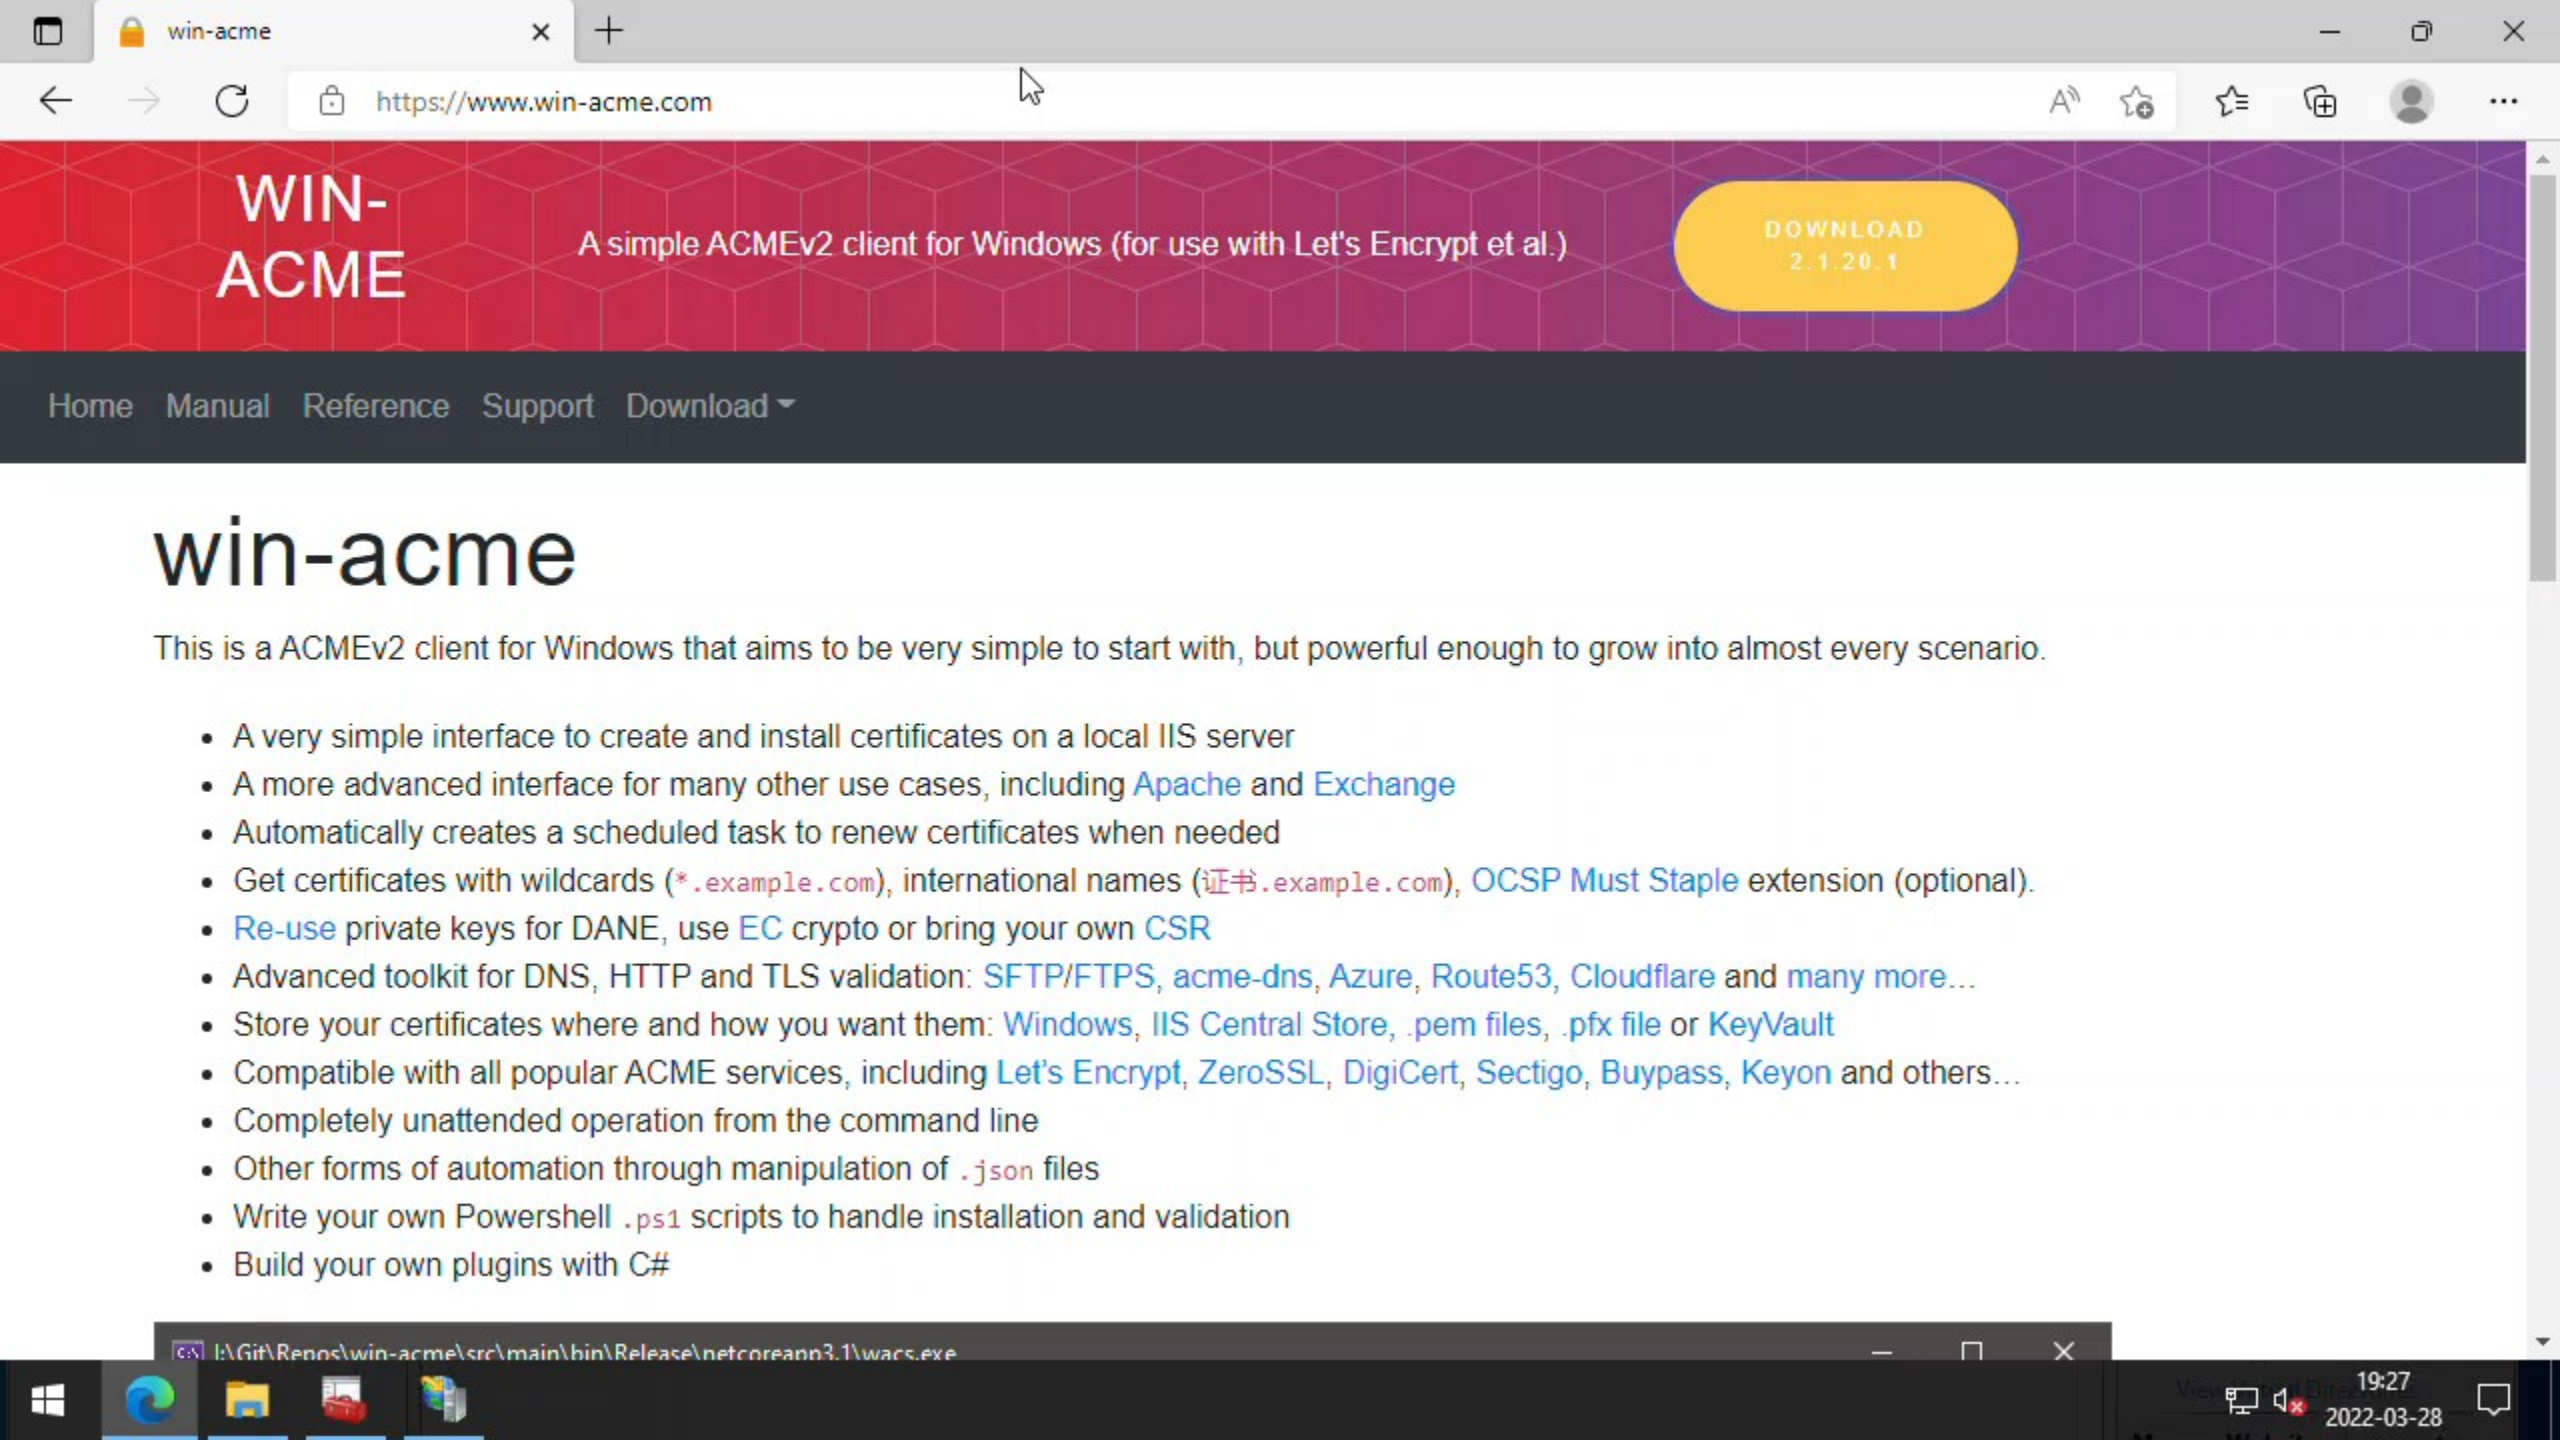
win-acme

https://www.win-acme.com

WIN-ACME

A simple ACMEv2 client for Windows (for use with Let's Encrypt et al.)

DOWNLOAD 2.1.20.1

Home Manual Reference Support Download

win-acme

This is a ACMEv2 client for Windows that aims to be very simple to start with, but powerful enough to grow into almost every scenario.

- A very simple interface to create and install certificates on a local IIS server
- A more advanced interface for many other use cases, including Apache and Exchange
- Automatically creates a scheduled task to renew certificates when needed
- Get certificates with wildcards (*.example.com), international names (证书.example.com), OCSP Must Staple extension (optional).
- Re-use private keys for DANE, use EC crypto or bring your own CSR
- Advanced toolkit for DNS, HTTP and TLS validation: SFTP/FTPS, acme-dns, Azure, Route53, Cloudflare and many more...
- Store your certificates where and how you want them: Windows, IIS Central Store, .pem files, .pfx file or KeyVault
- Compatible with all popular ACME services, including Let's Encrypt, ZeroSSL, DigiCert, Sectigo, Buypass, Keyon and others...
- Completely unattended operation from the command line
- Other forms of automation through manipulation of .json files
- Write your own Powershell .ps1 scripts to handle installation and validation
- Build your own plugins with C#

I:\Git\Repos\win-acme\src\main\bin\Release\netcoreapp3.1\wacs.exe

19:27
2022-03-28